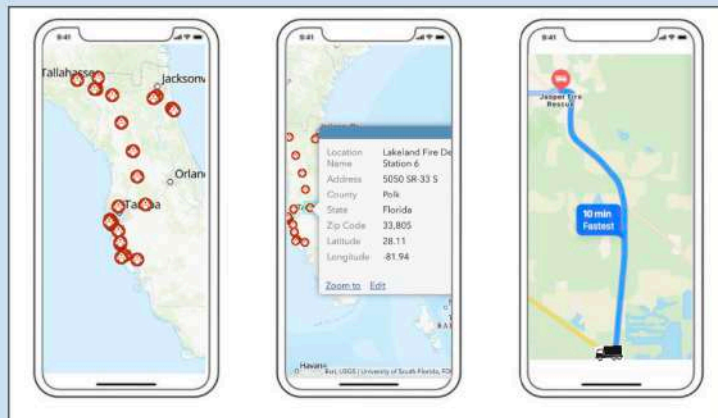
9:41

Tallahasse

Jacksonv

Orlan

Tampa

9:41

Location Name | Lakeland Fire De Station 6
Address | 5050 SR-33 S
County | Polk
State | Florida
Zip Code | 33,805
Latitude | 28.11
Longitude | -81.94

Zoom to Edit

Havana

Esri, USGS | University of South Florida, FDI

9:41

Jasper Fire Rescue

10 min
Fastest